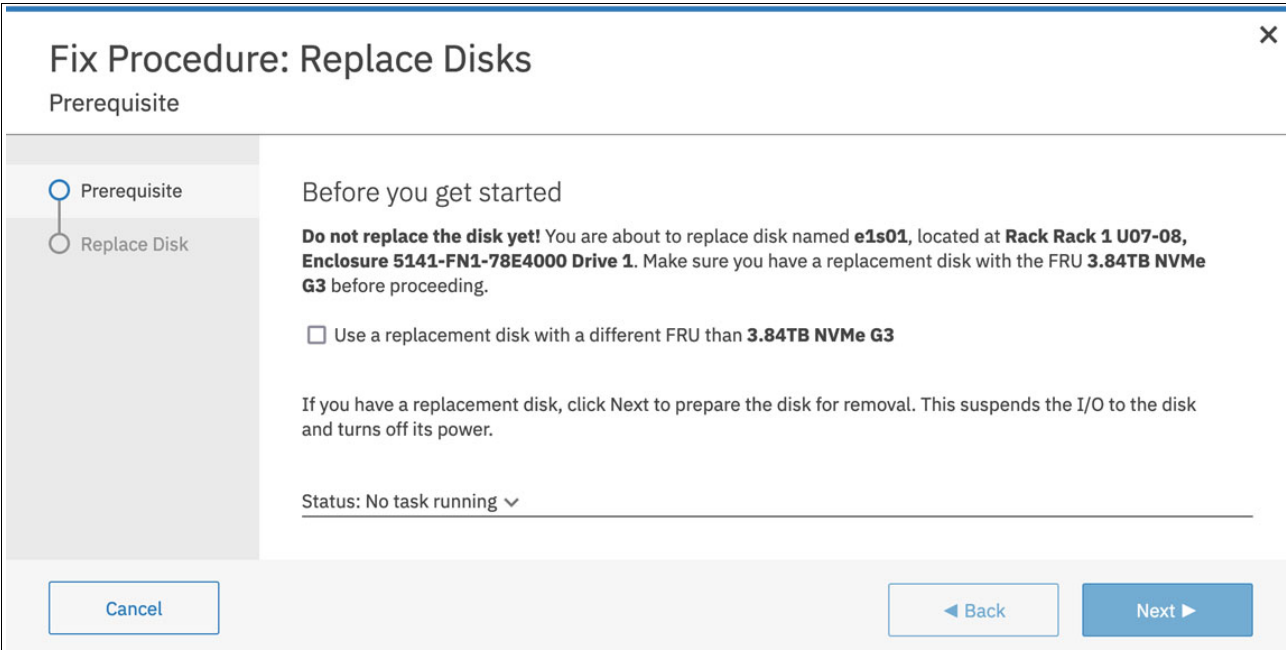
Fix Procedure: Replace Disks
Prerequisite

×

Prerequisite
Replace Disk

Before you get started

**Do not replace the disk yet!** You are about to replace disk named **e1s01**, located at **Rack Rack 1 U07-08, Enclosure 5141-FN1-78E4000 Drive 1**. Make sure you have a replacement disk with the FRU **3.84TB NVMe G3** before proceeding.

☐ Use a replacement disk with a different FRU than **3.84TB NVMe G3**

If you have a replacement disk, click Next to prepare the disk for removal. This suspends the I/O to the disk and turns off its power.

Status: No task running

Cancel

◀ Back

Next ▶